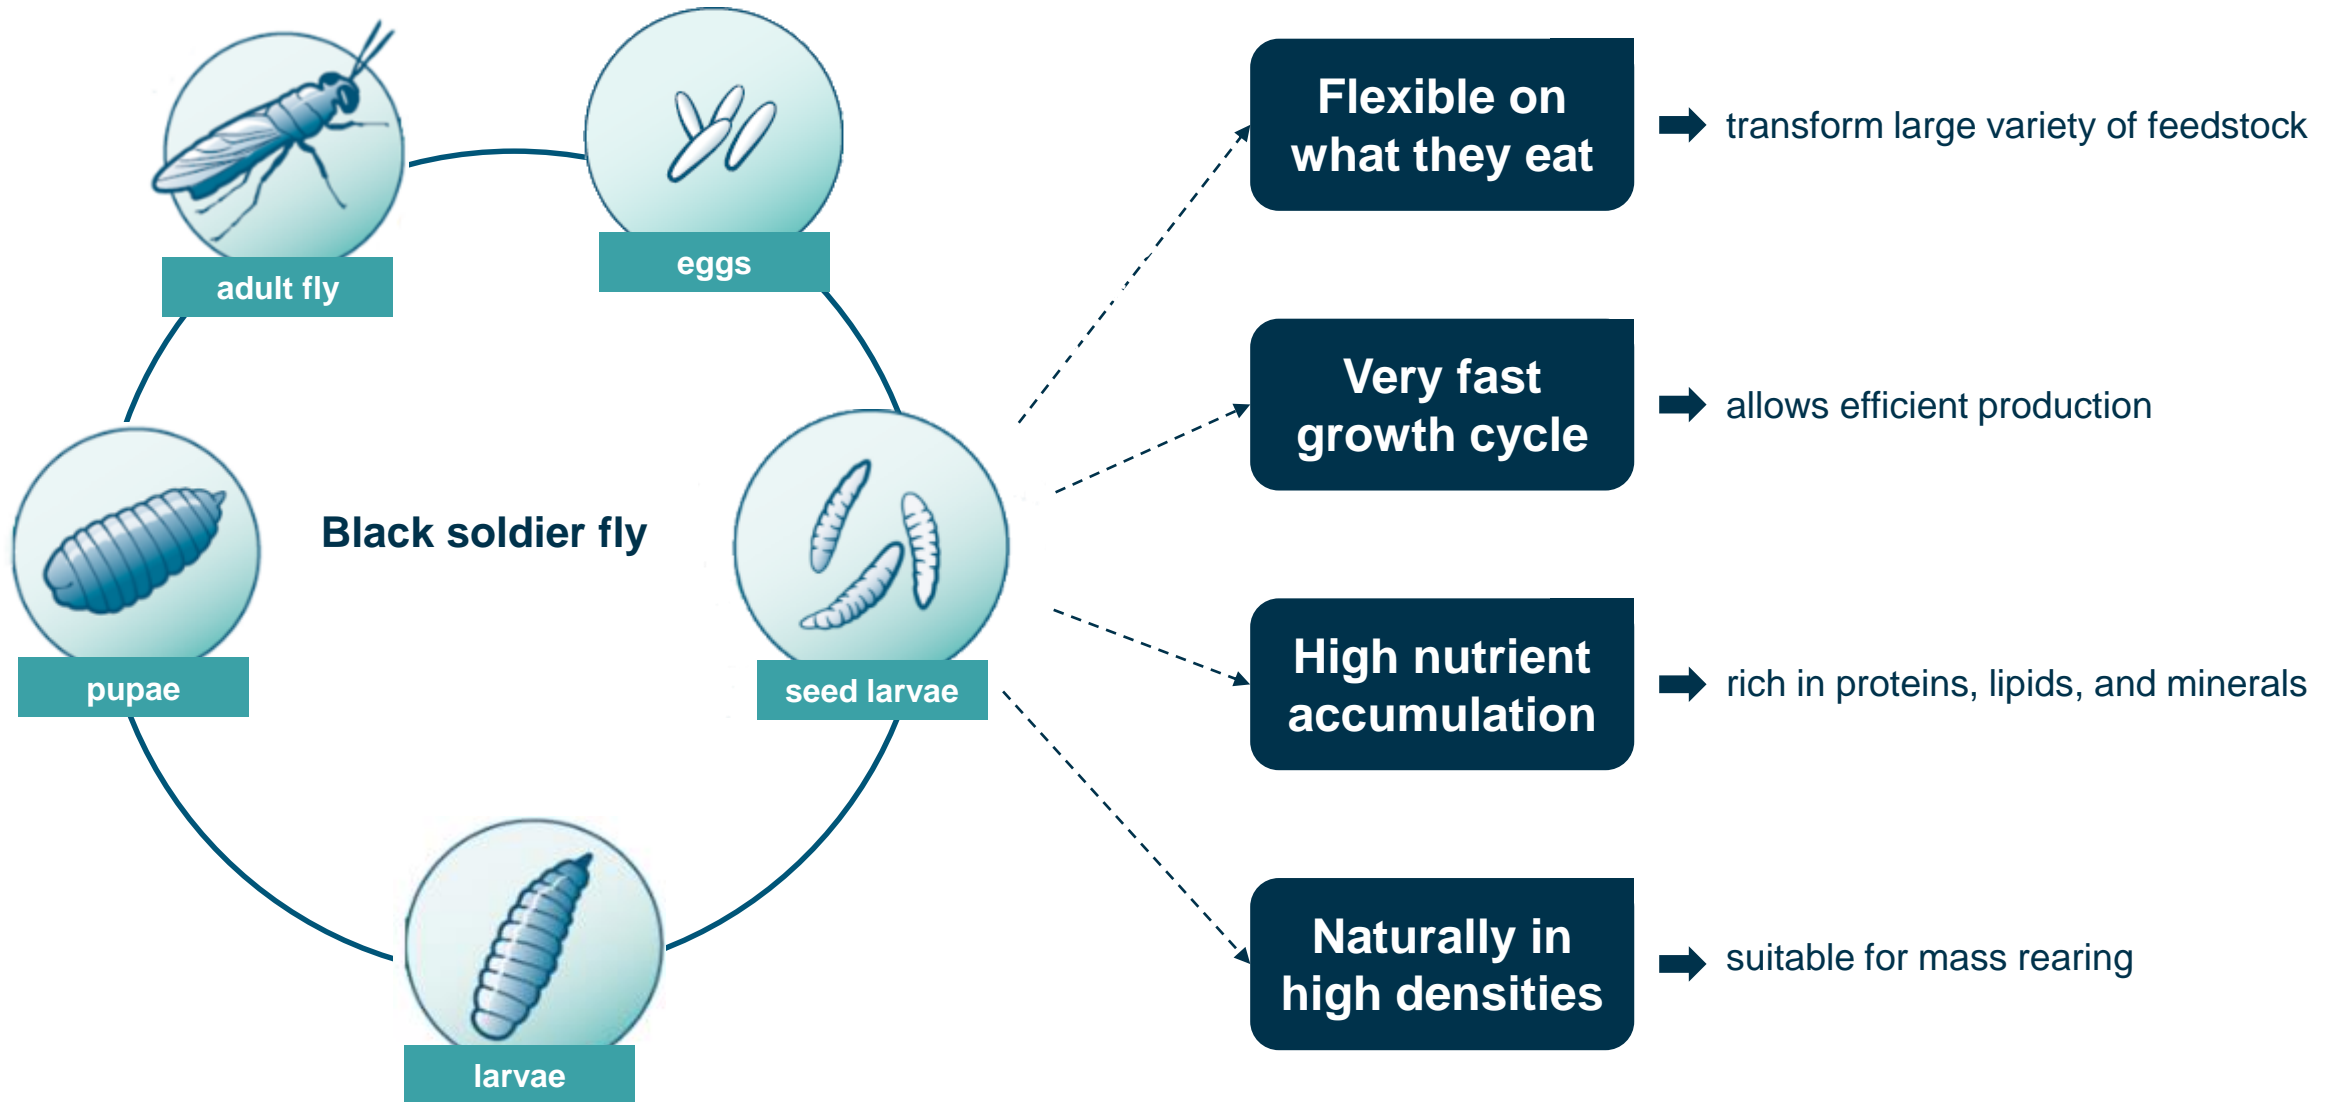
adult fly

eggs

Black soldier fly

pupae

seed larvae

larvae

Flexible on what they eat

transform large variety of feedstock

Very fast growth cycle

allows efficient production

High nutrient accumulation

rich in proteins, lipids, and minerals

Naturally in high densities

suitable for mass rearing